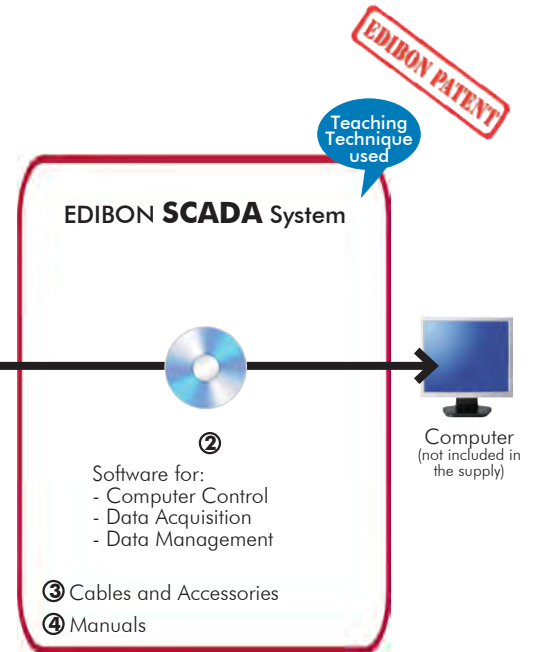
EDIBON PATENT

Teaching Technique used

EDIBON SCADA System

②

Software for:
- Computer Control
- Data Acquisition
- Data Management

③ Cables and Accessories

④ Manuals

Computer
(not included in the supply)